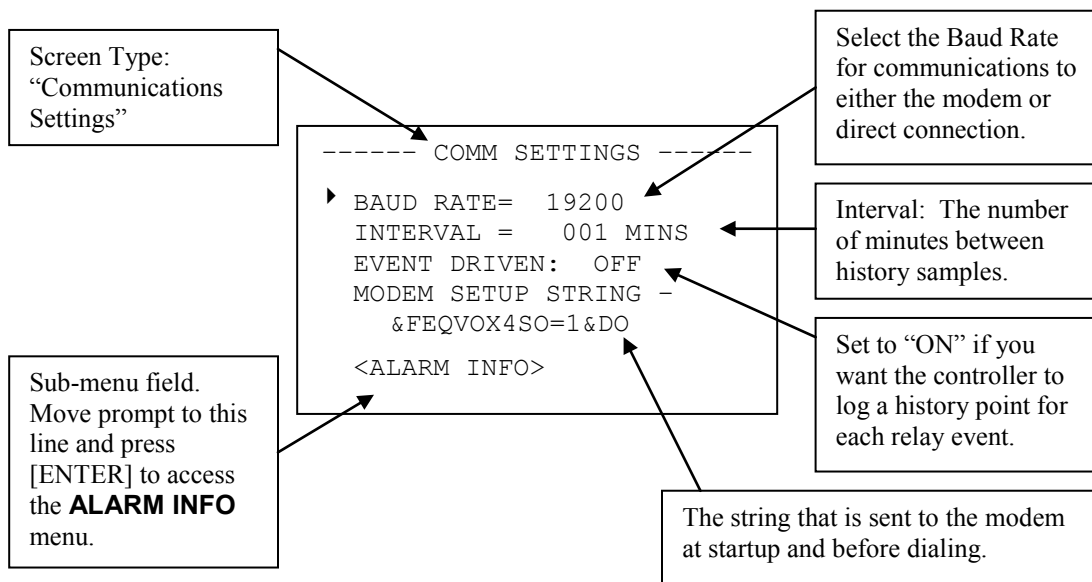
Screen Type: “Communications Settings”

------ COMM SETTINGS ------

BAUD RATE= 19200
INTERVAL = 001 MINS
EVENT DRIVEN: OFF
MODEM SETUP STRING –
&FEQVOX4SO=1&DO

<ALARM INFO>

Select the Baud Rate for communications to either the modem or direct connection.

Interval: The number of minutes between history samples.

Set to “ON” if you want the controller to log a history point for each relay event.

Sub-menu field. Move prompt to this line and press [ENTER] to access the **ALARM INFO** menu.

The string that is sent to the modem at startup and before dialing.